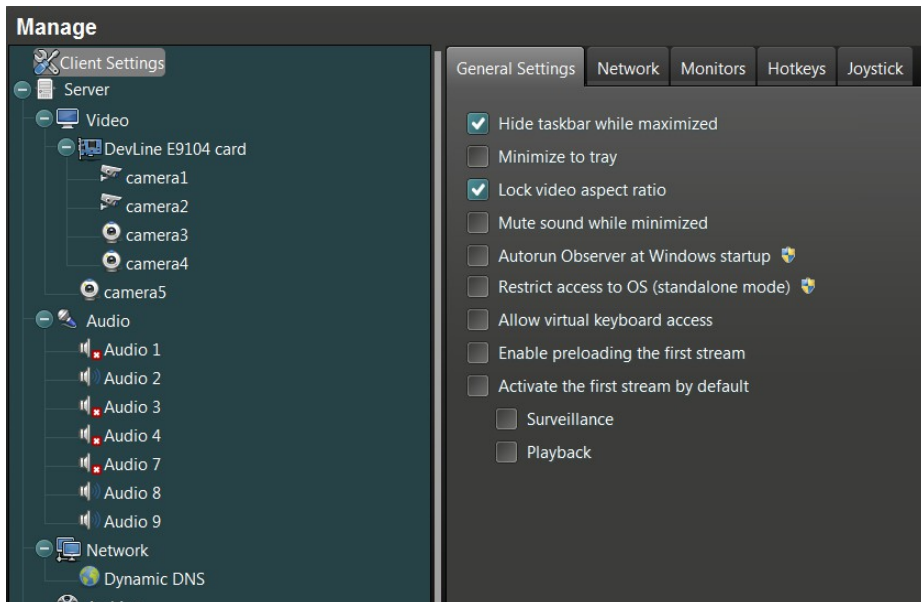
Manage

Client Settings
Server
Video
DevLine E9104 card
camera1
camera2
camera3
camera4
camera5
Audio
Audio 1
Audio 2
Audio 3
Audio 4
Audio 7
Audio 8
Audio 9
Network
Dynamic DNS

General Settings | Network | Monitors | Hotkeys | Joystick

Hide taskbar while maximized
Minimize to tray
Lock video aspect ratio
Mute sound while minimized
Autorun Observer at Windows startup
Restrict access to OS (standalone mode)
Allow virtual keyboard access
Enable preloading the first stream
Activate the first stream by default
Surveillance
Playback